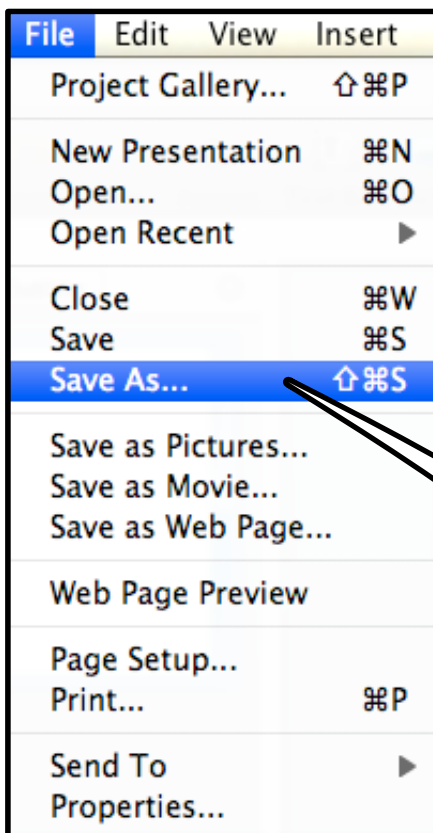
File Edit View Insert

Project Gallery... ⇧⌘P

New Presentation ⌘N
Open... ⌘O
Open Recent ▶

Close ⌘W
Save ⌘S
Save As... ⇧⌘S

Save as Pictures...
Save as Movie...
Save as Web Page...

Web Page Preview

Page Setup...
Print... ⌘P

Send To ▶
Properties...